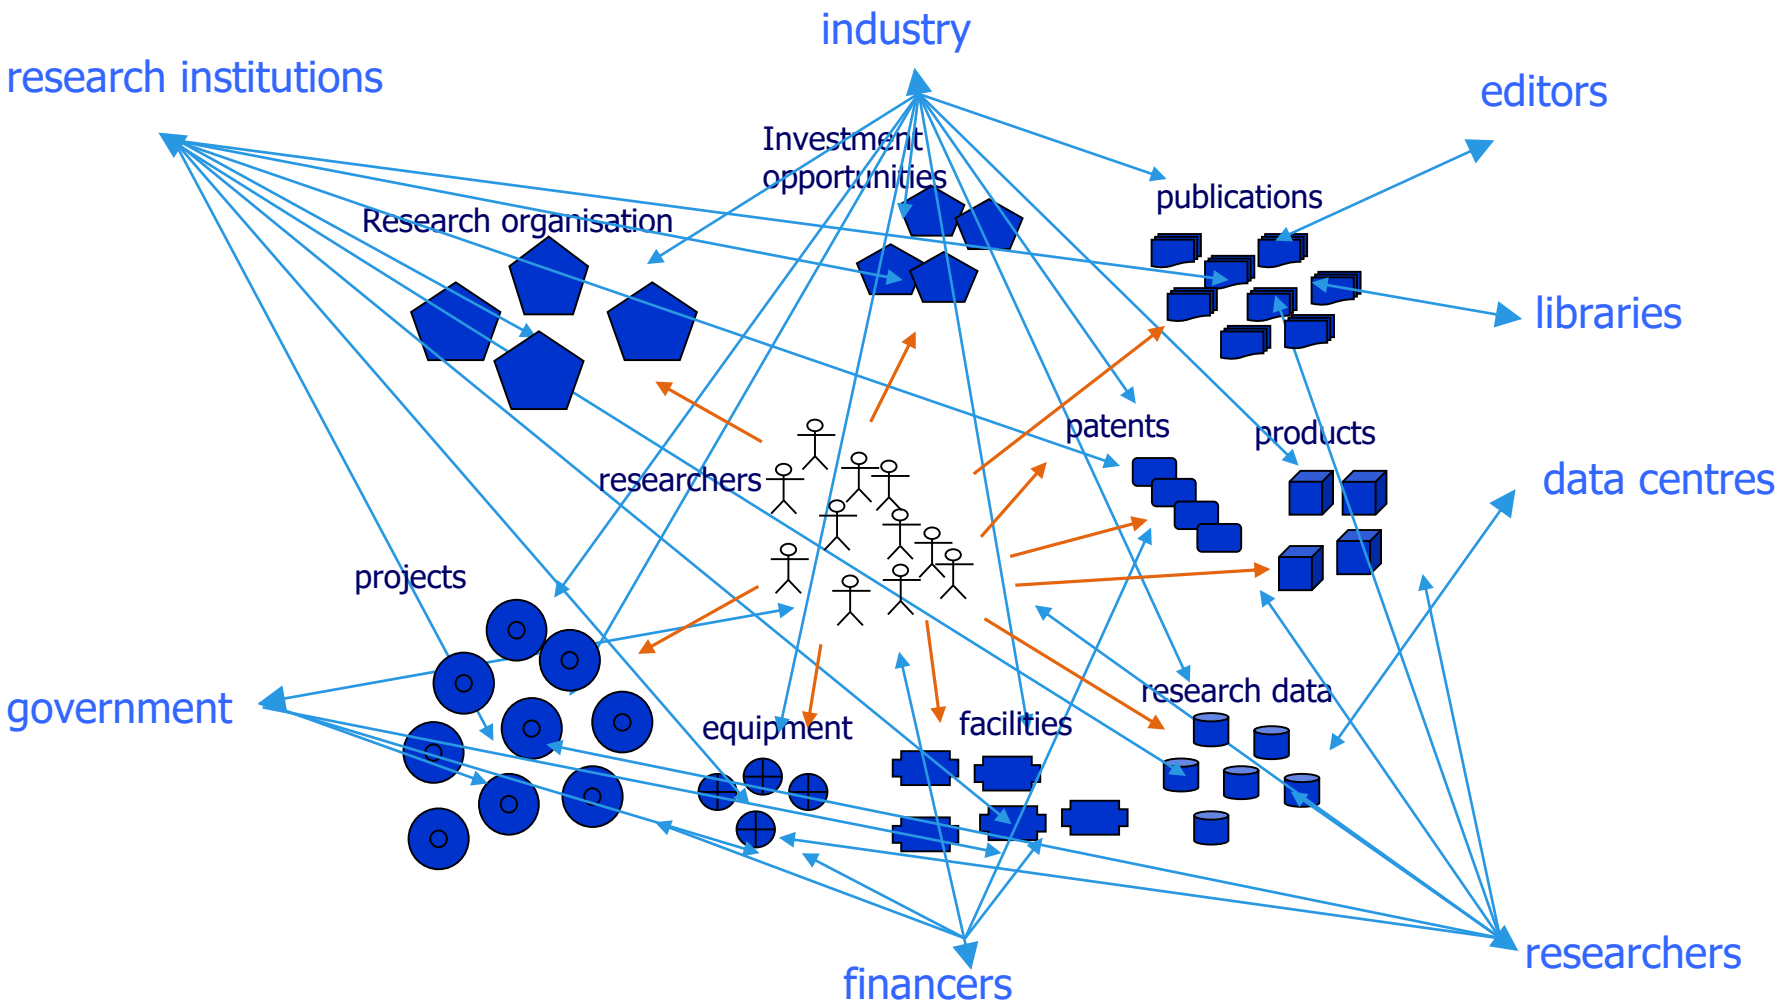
industry

research institutions

editors

Investment opportunities

publications

Research organisation

libraries

patents

products

researchers

data centres

projects

government

equipment

facilities

research data

researchers

financers